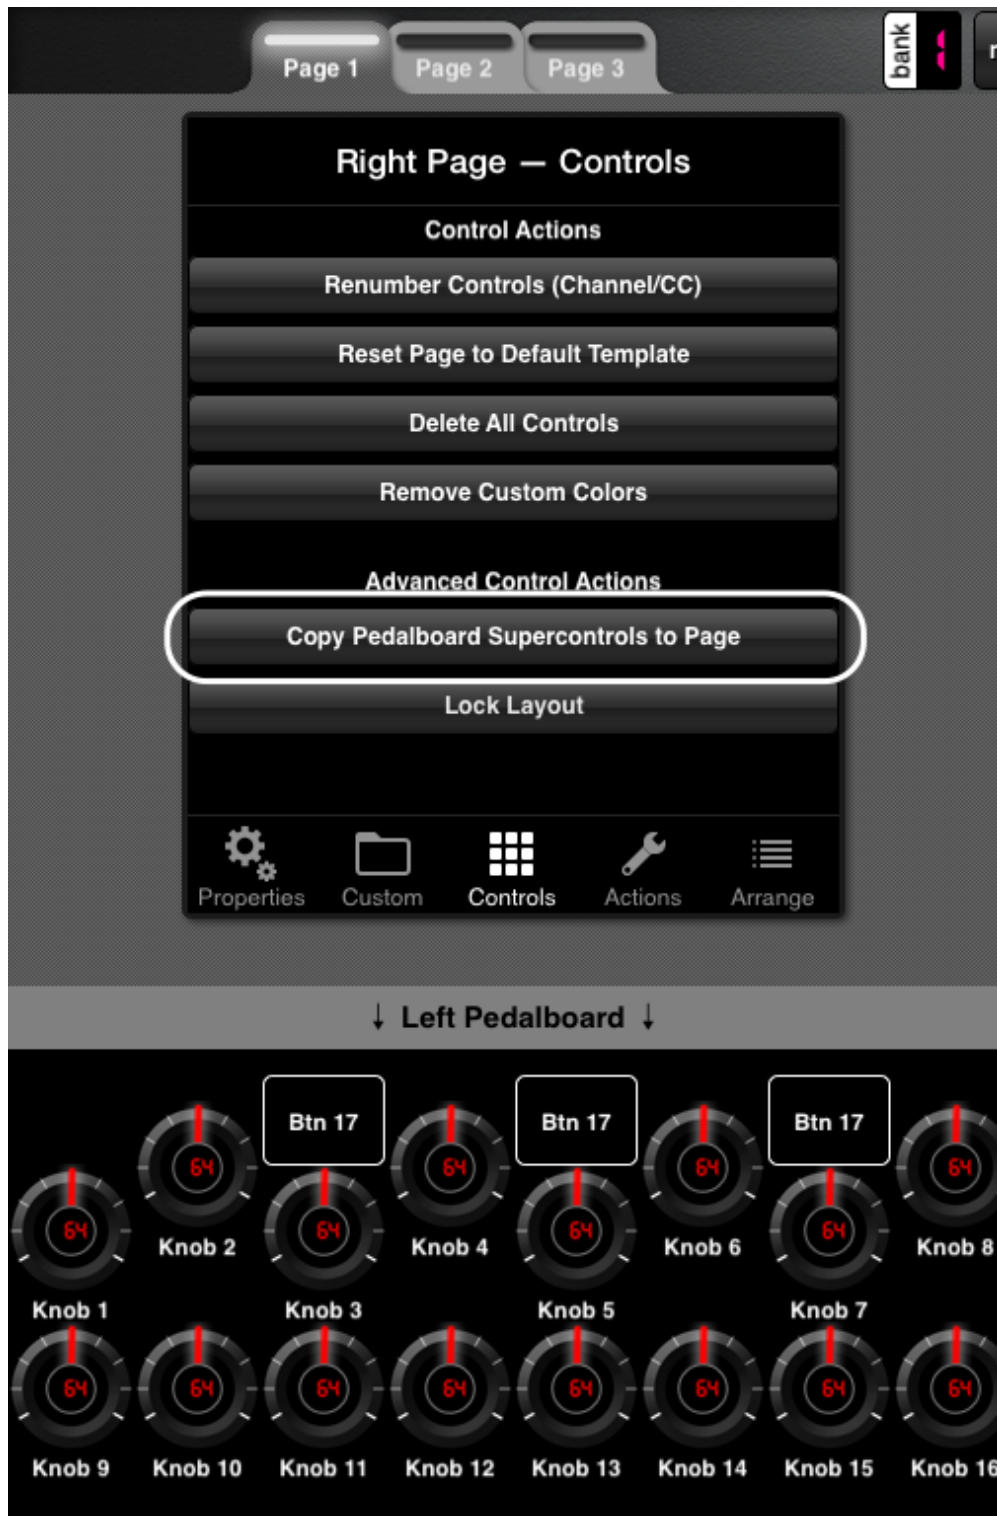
Page 1 Page 2 Page 3

bank 1

Right Page — Controls

Control Actions

Renumber Controls (Channel/CC)

Reset Page to Default Template

Delete All Controls

Remove Custom Colors

Advanced Control Actions

Copy Pedalboard Supercontrols to Page

Lock Layout

Properties Custom Controls Actions Arrange

↓ Left Pedalboard ↓

Btn 17 Btn 17 Btn 17

64 64 64 64 64 64 64 64

Knob 2 Knob 4 Knob 6 Knob 8

Knob 1 Knob 3 Knob 5 Knob 7

64 64 64 64 64 64 64 64

Knob 9 Knob 10 Knob 11 Knob 12 Knob 13 Knob 14 Knob 15 Knob 16